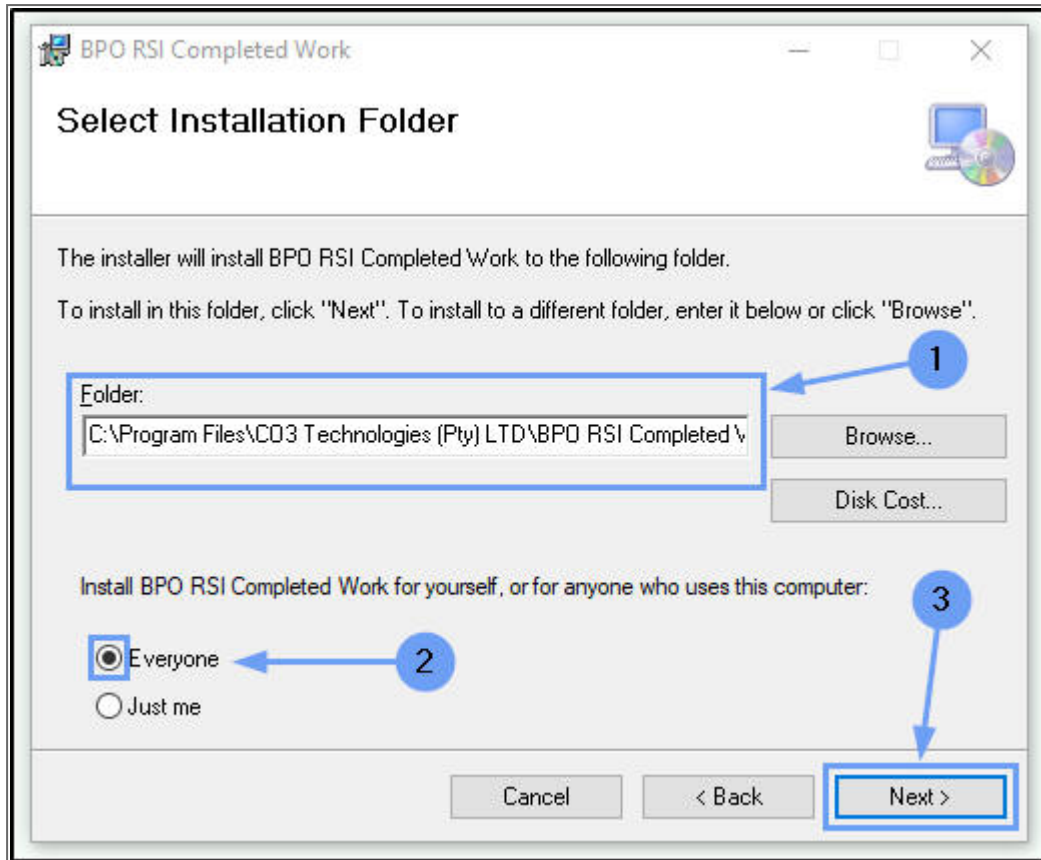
BPO RSI Completed Work

Select Installation Folder

The installer will install BPO RSI Completed Work to the following folder.

To install in this folder, click "Next". To install to a different folder, enter it below or click "Browse".

1

Folder:

C:\Program Files\CO3 Technologies (Pty) LTD\BPO RSI Completed V

Browse...

Disk Cost...

Install BPO RSI Completed Work for yourself, or for anyone who uses this computer:

3

Everyone

2

Just me

Cancel

< Back

Next >